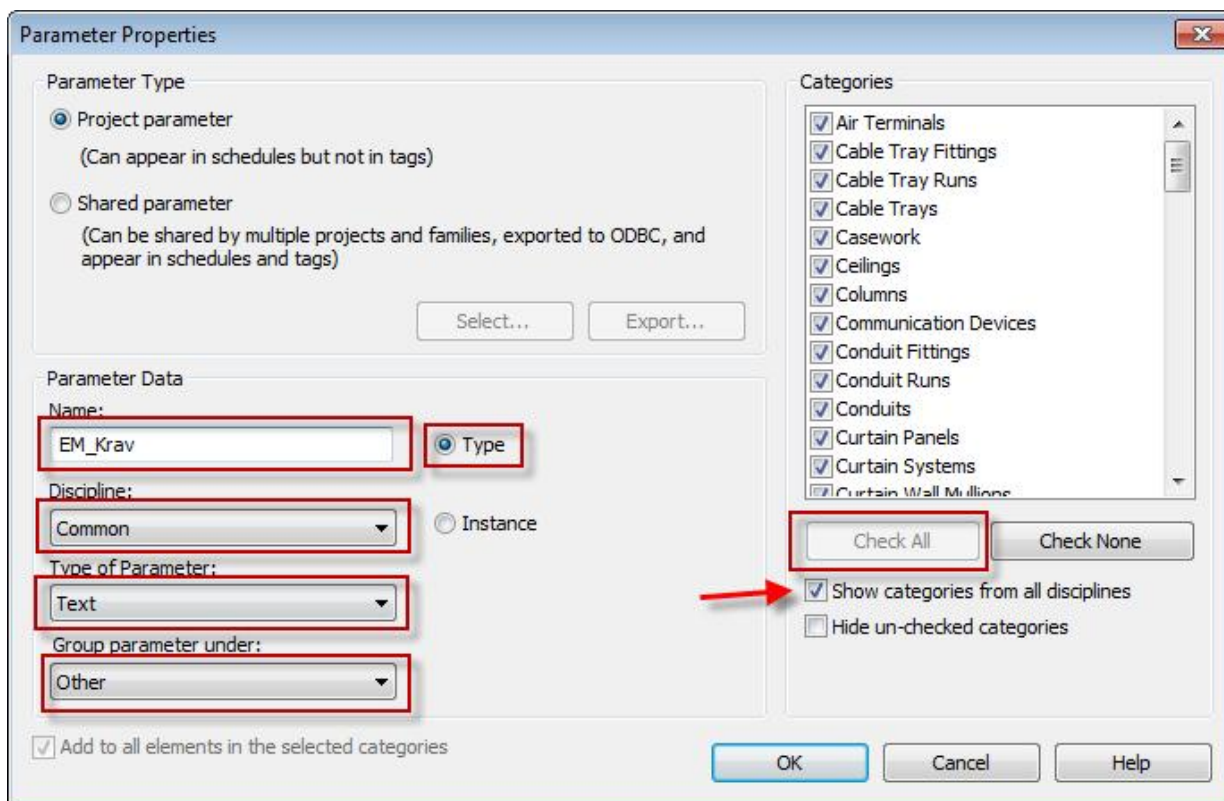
Parameter Properties

Parameter Type

Project parameter

(Can appear in schedules but not in tags)

Shared parameter

(Can be shared by multiple projects and families, exported to ODBC, and appear in schedules and tags)

Select...

Export...

Parameter Data

Name:

EM_Krav

Type

Discipline:

Common

Instance

Type of Parameter:

Text

Group parameter under:

Other

Add to all elements in the selected categories

Categories

Air Terminals
Cable Tray Fittings
Cable Tray Runs
Cable Trays
Casework
Ceilings
Columns
Communication Devices
Conduit Fittings
Conduit Runs
Conduits
Curtain Panels
Curtain Systems
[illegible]

Check All

Check None

Show categories from all disciplines

Hide un-checked categories

OK

Cancel

Help